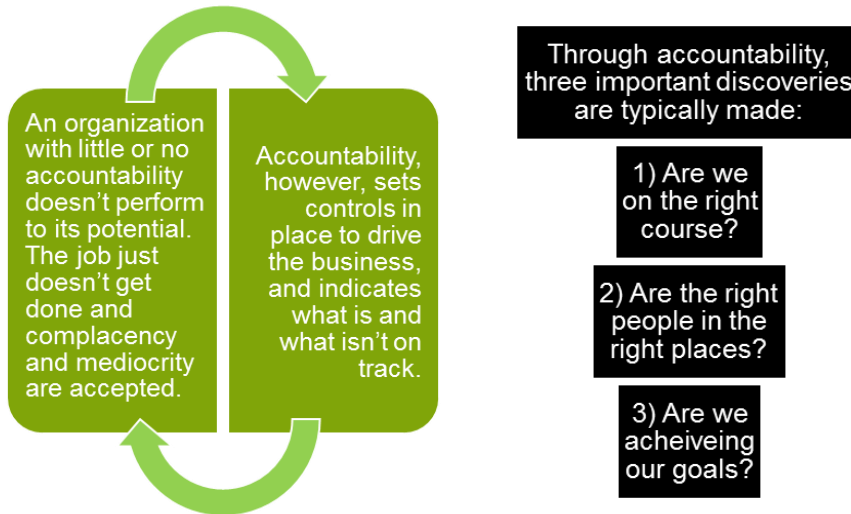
An organization with little or no accountability doesn’t perform to its potential. The job just doesn’t get done and complacency and mediocrity are accepted.

Accountability, however, sets controls in place to drive the business, and indicates what is and what isn’t on track.

Through accountability, three important discoveries are typically made:

1) Are we on the right course?

2) Are the right people in the right places?

3) Are we acheiveing our goals?